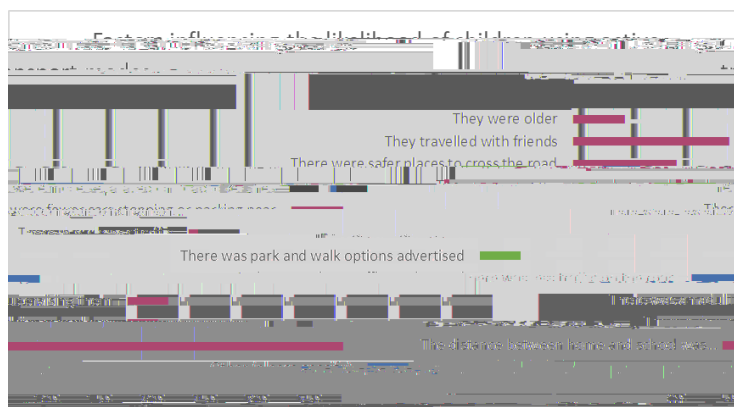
Factors influencing the likelihood of children using active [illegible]

They were older

They travelled with friends

There were safer places to cross the road

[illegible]

were fewer cars stopping or parking near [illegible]

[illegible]

There was park and walk options advertised

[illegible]

The distance between home and school was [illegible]